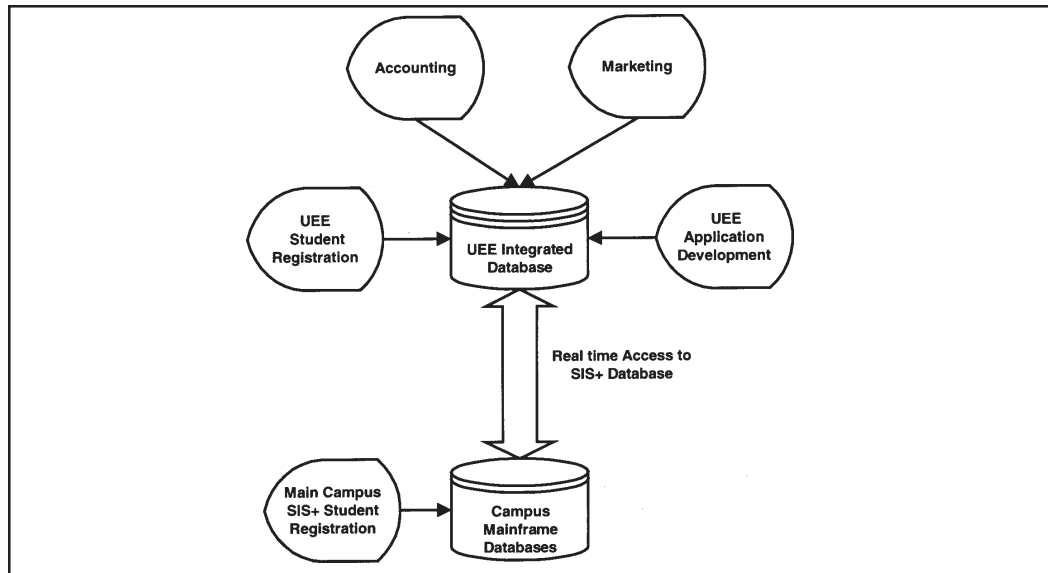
Accounting

Marketing

UEE Student Registration

UEE Integrated Database

UEE Application Development

Real time Access to SIS+ Database

Main Campus SIS+ Student Registration

Campus Mainframe Databases